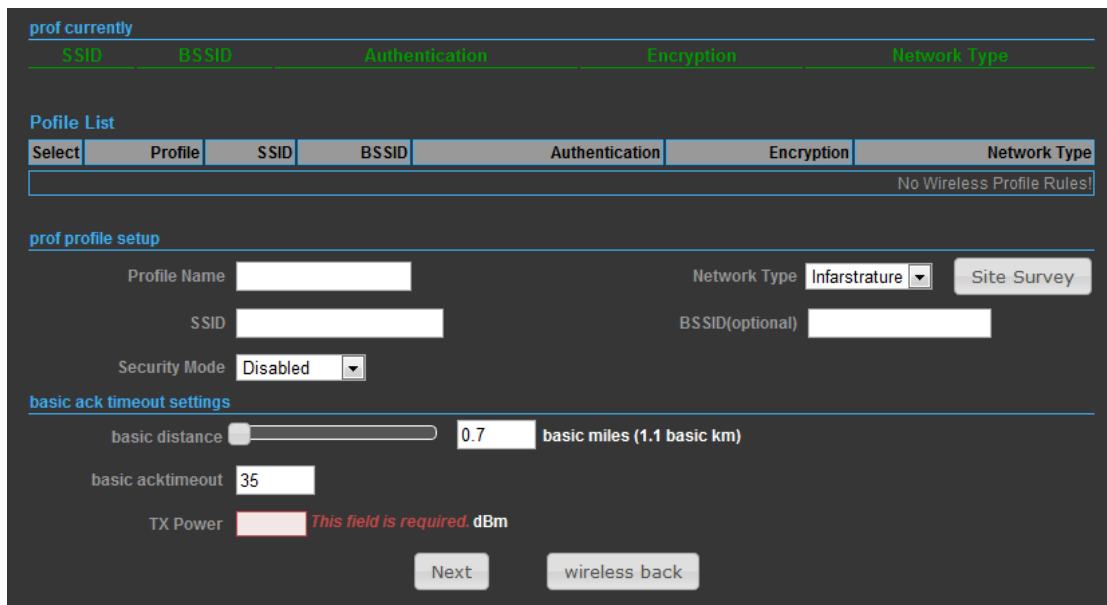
prof currently

| SSID | BSSID | Authentication | Encryption | Network Type |
|---|---|---|---|---|

Pofile List

| Select | Profile | SSID | BSSID | Authentication | Encryption | Network Type |
|---|---|---|---|---|---|---|

No Wireless Profile Rules!

prof profile setup

Profile Name

Network Type Infarstrature

Site Survey

SSID

BSSID(optional)

Security Mode Disabled

basic ack timeout settings

basic distance 0.7 basic miles (1.1 basic km)

basic acktimeout 35

TX Power This field is required. dBm

Next

wireless back